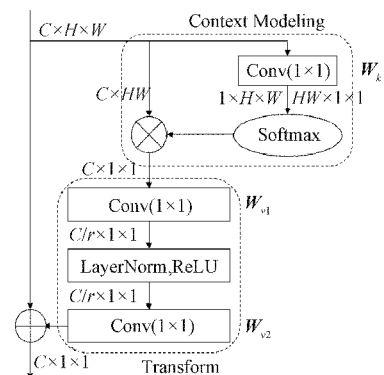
$C\times H\times W$

Context Modeling

Conv(1×1)

$\boldsymbol{W}_k$

$C\times HW$

$1\times H\times W$

$HW\times 1\times 1$

Softmax

$C\times 1\times 1$

Conv(1×1)

$\boldsymbol{W}_{v1}$

$C/r\times 1\times 1$

LayerNorm,ReLU

$C/r\times 1\times 1$

Conv(1×1)

$\boldsymbol{W}_{v2}$

$C\times 1\times 1$

Transform